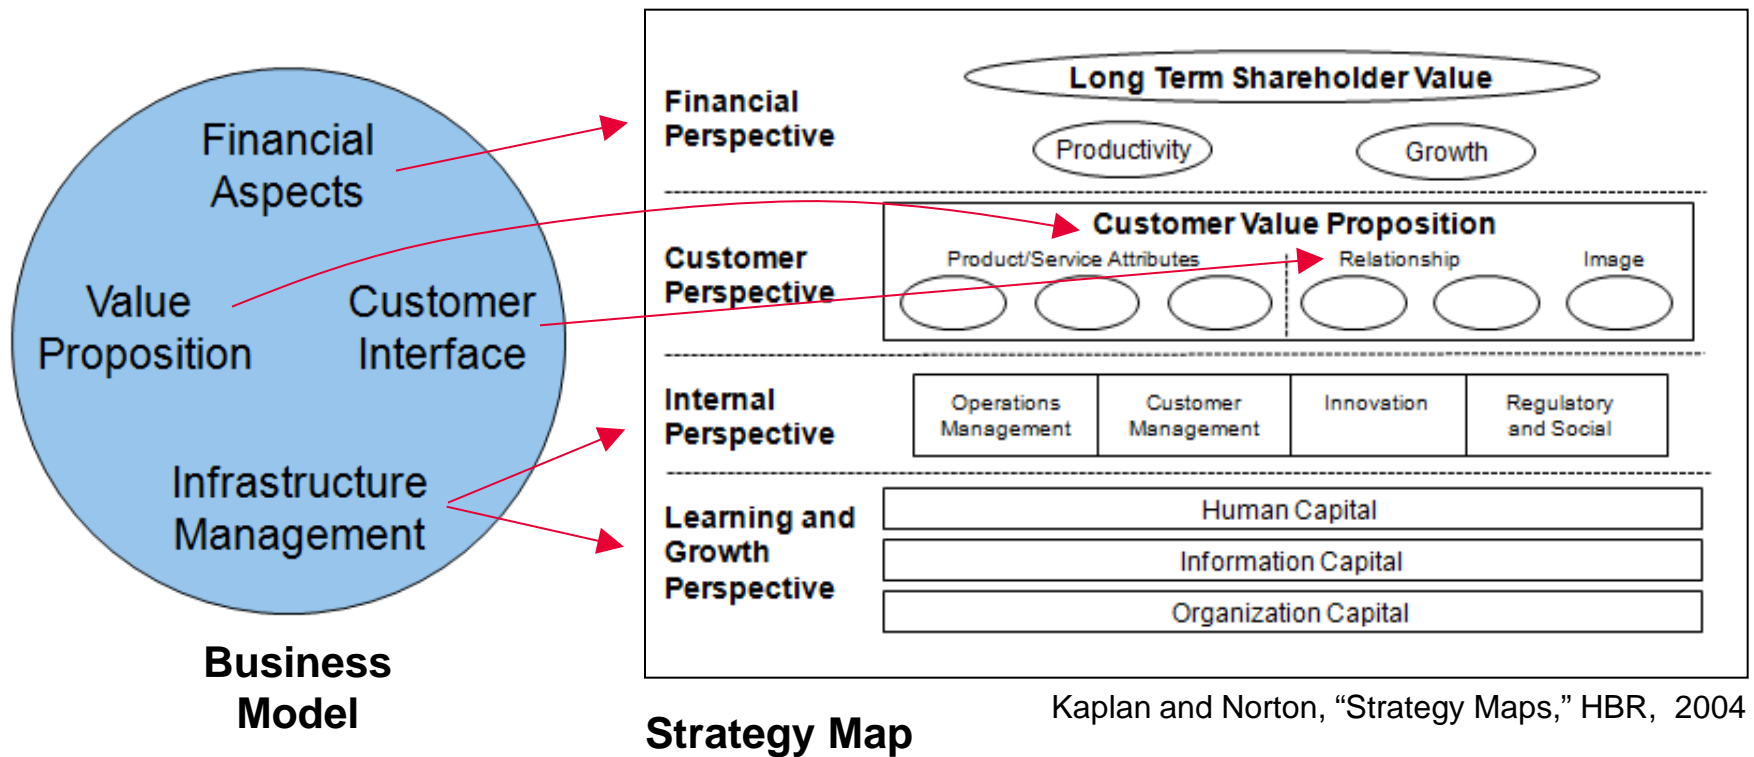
Financial Aspects

Value Proposition

Customer Interface

Infrastructure Management

Business Model

Financial Perspective

Long Term Shareholder Value

Productivity

Growth

Customer Perspective

Customer Value Proposition

Product/Service Attributes

Relationship

Image

Internal Perspective

| Operations Management | Customer Management | Innovation | Regulatory and Social |
|---|---|---|---|

Learning and Growth Perspective

Human Capital

Information Capital

Organization Capital

Strategy Map

Kaplan and Norton, “Strategy Maps,” HBR, 2004